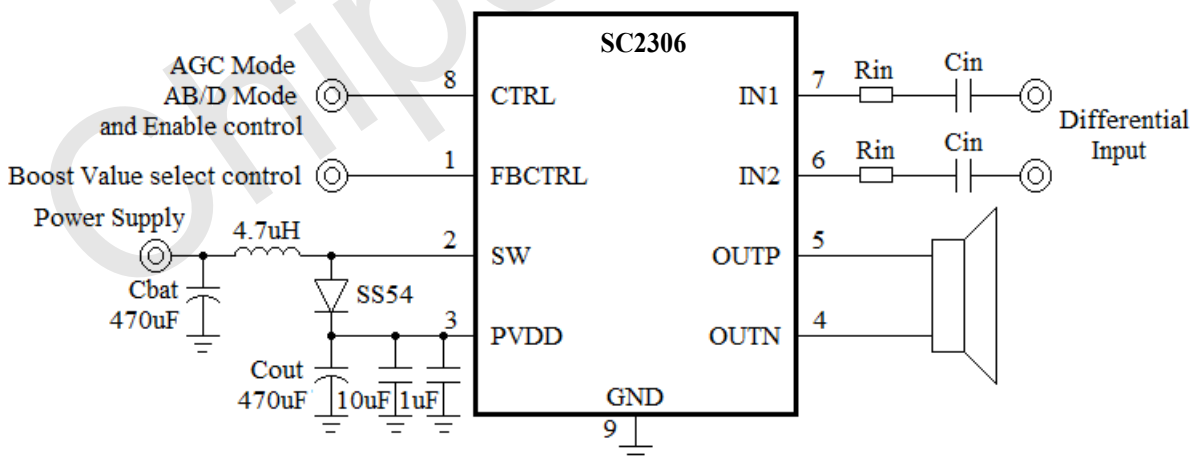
SC2306

AGC Mode
AB/D Mode
and Enable control

8 CTRL

Boost Value select control

1 FBCTRL

Power Supply

4.7uH

2 SW

Cbat
470uF

SS54

3 PVDD

Cout
470uF

10uF 1uF

GND

9

7 IN1

Rin

Cin

Differential Input

6 IN2

Rin

Cin

OUTP 5

OUTN 4